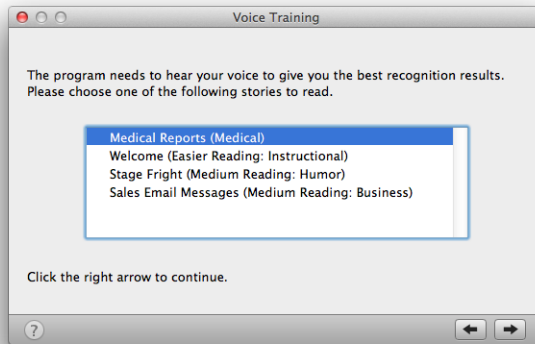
Voice Training

The program needs to hear your voice to give you the best recognition results. Please choose one of the following stories to read.

Medical Reports (Medical)
Welcome (Easier Reading: Instructional)
Stage Fright (Medium Reading: Humor)
Sales Email Messages (Medium Reading: Business)

Click the right arrow to continue.

?